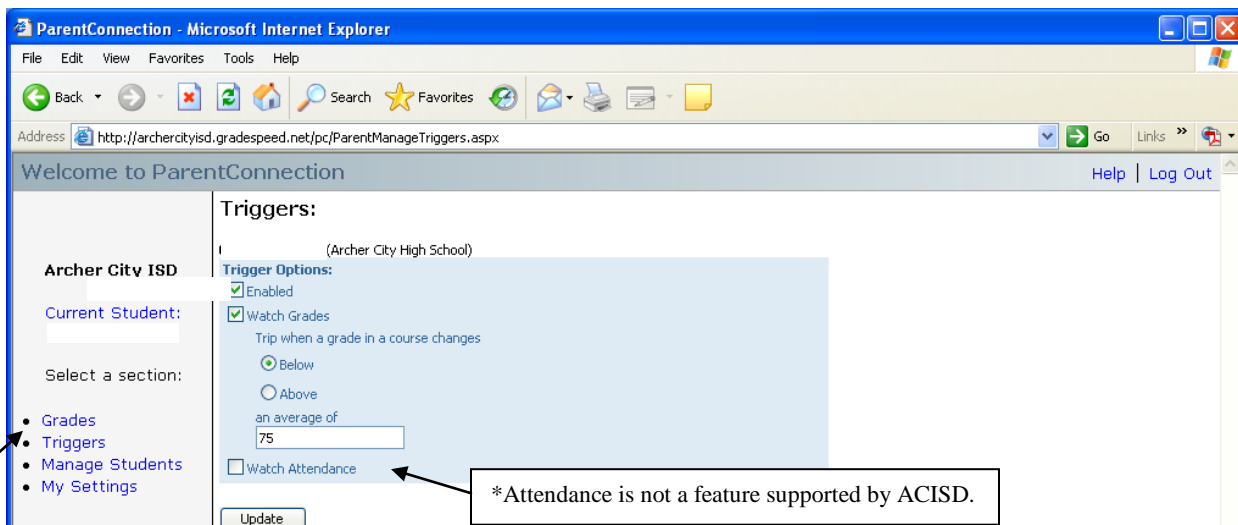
ParentConnection - Microsoft Internet Explorer

File Edit View Favorites Tools Help

Back Search Favorites

Address http://archercityisd.gradespeed.net/pc/ParentManageTriggers.aspx Go Links »

Welcome to ParentConnection

Help | Log Out

Archer City ISD

Current Student:

Select a section:

- Grades
- Triggers
- Manage Students
- My Settings

Triggers:

(Archer City High School)

Trigger Options:

Enabled

Watch Grades

Trip when a grade in a course changes

Below

Above

an average of

75

Watch Attendance

*Attendance is not a feature supported by ACISD.

Update